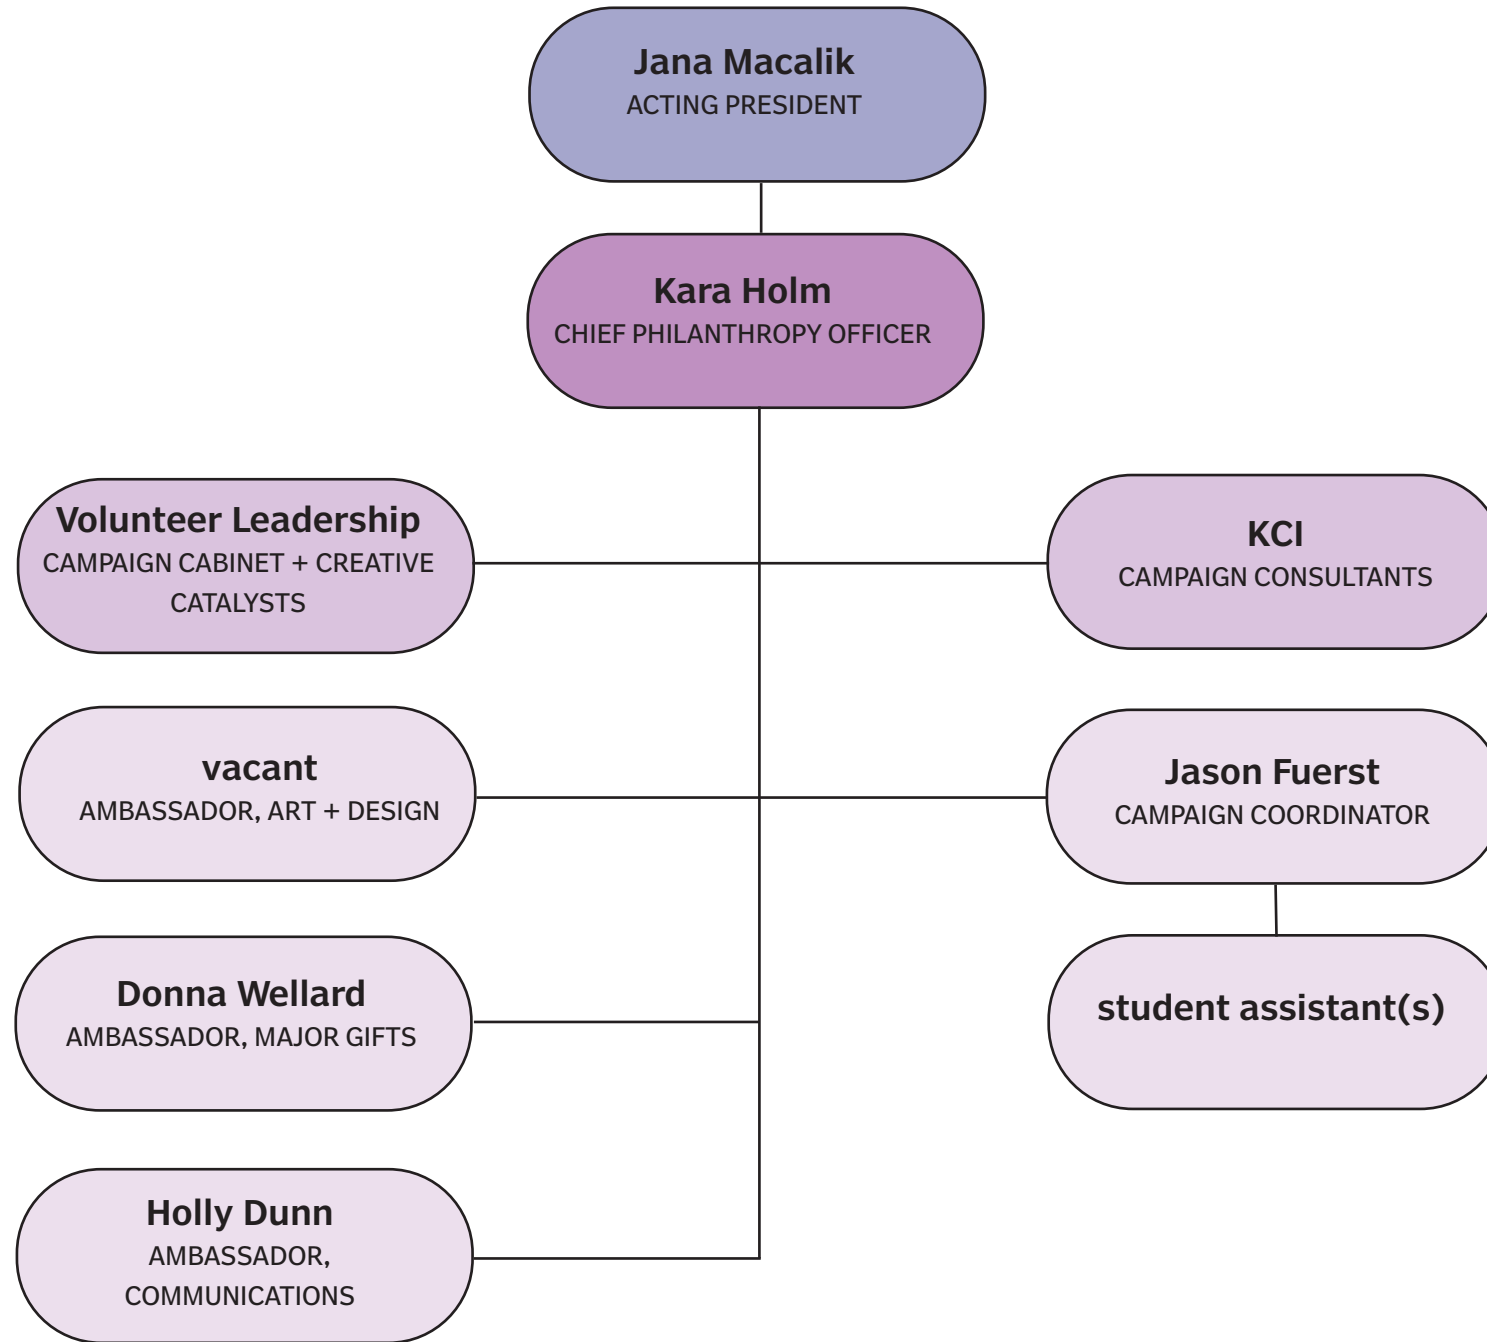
Jana Macalik
ACTING PRESIDENT

Kara Holm
CHIEF PHILANTHROPY OFFICER

Volunteer Leadership
CAMPAIGN CABINET + CREATIVE CATALYSTS

KCI
CAMPAIGN CONSULTANTS

vacant
AMBASSADOR, ART + DESIGN

Jason Fuerst
CAMPAIGN COORDINATOR

Donna Wellard
AMBASSADOR, MAJOR GIFTS

student assistant(s)

Holly Dunn
AMBASSADOR, COMMUNICATIONS